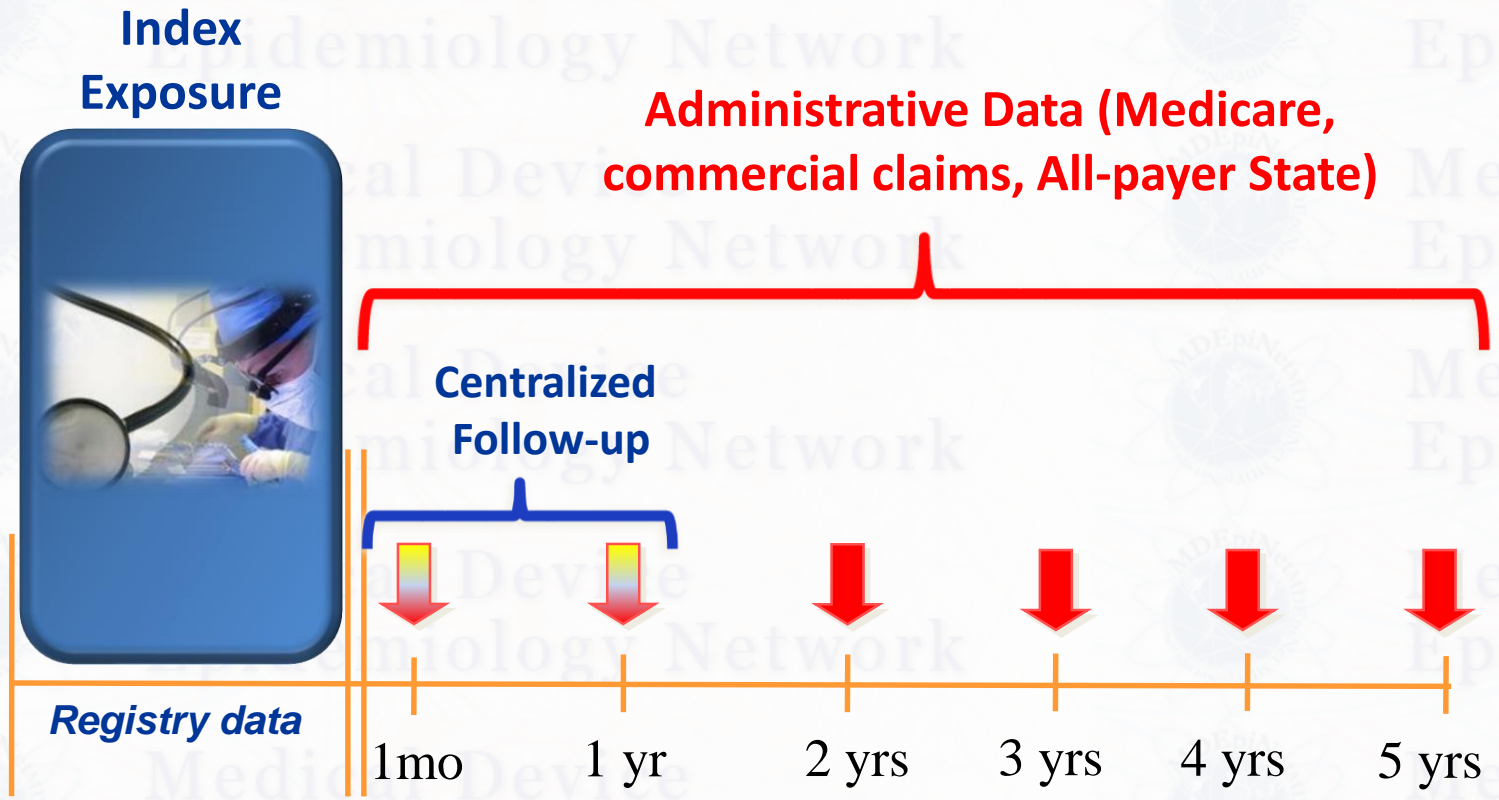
Index Exposure

Administrative Data (Medicare, commercial claims, All-payer State)

Centralized Follow-up

Registry data

1mo
1 yr
2 yrs
3 yrs
4 yrs
5 yrs

Epidemiology Network
Medical Device
Epidemiology Network
Medical Device
Epidemiology Network
Medical Device
Epidemiology Network
Medical Device